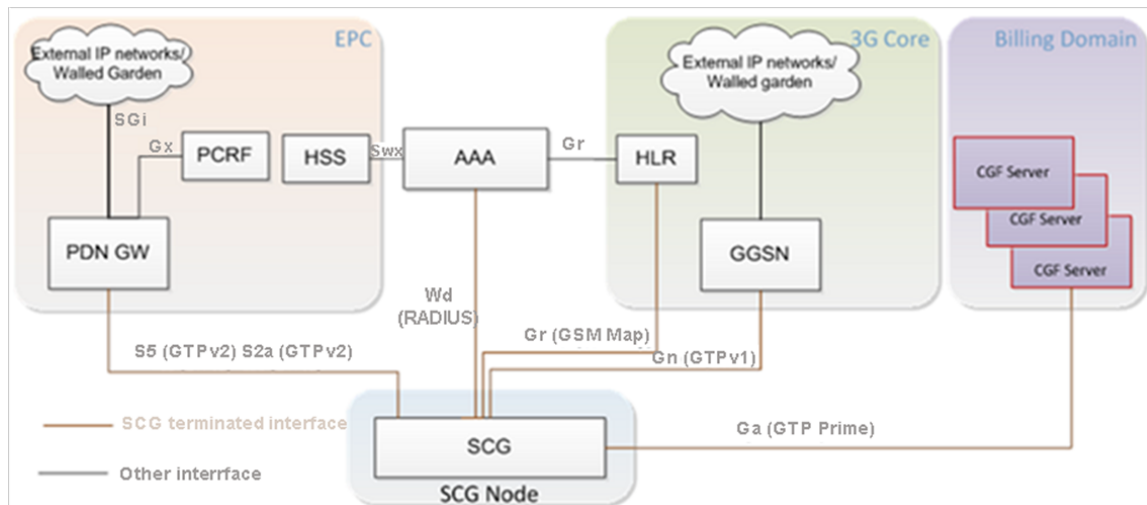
EPC

External IP networks/ Walled Garden

SGi

Gx

PCRF

HSS

Swx

AAA

Gr

HLR

3G Core

External IP networks/ Walled garden

GGSN

Billing Domain

CGF Server

CGF Server

CGF Server

PDN GW

Wd (RADIUS)

Gr (GSM Map)

Gn (GTPv1)

S5 (GTPv2) S2a (GTPv2)

SCG terminated interface

Other interrface

SCG

Ga (GTP Prime)

SCG Node